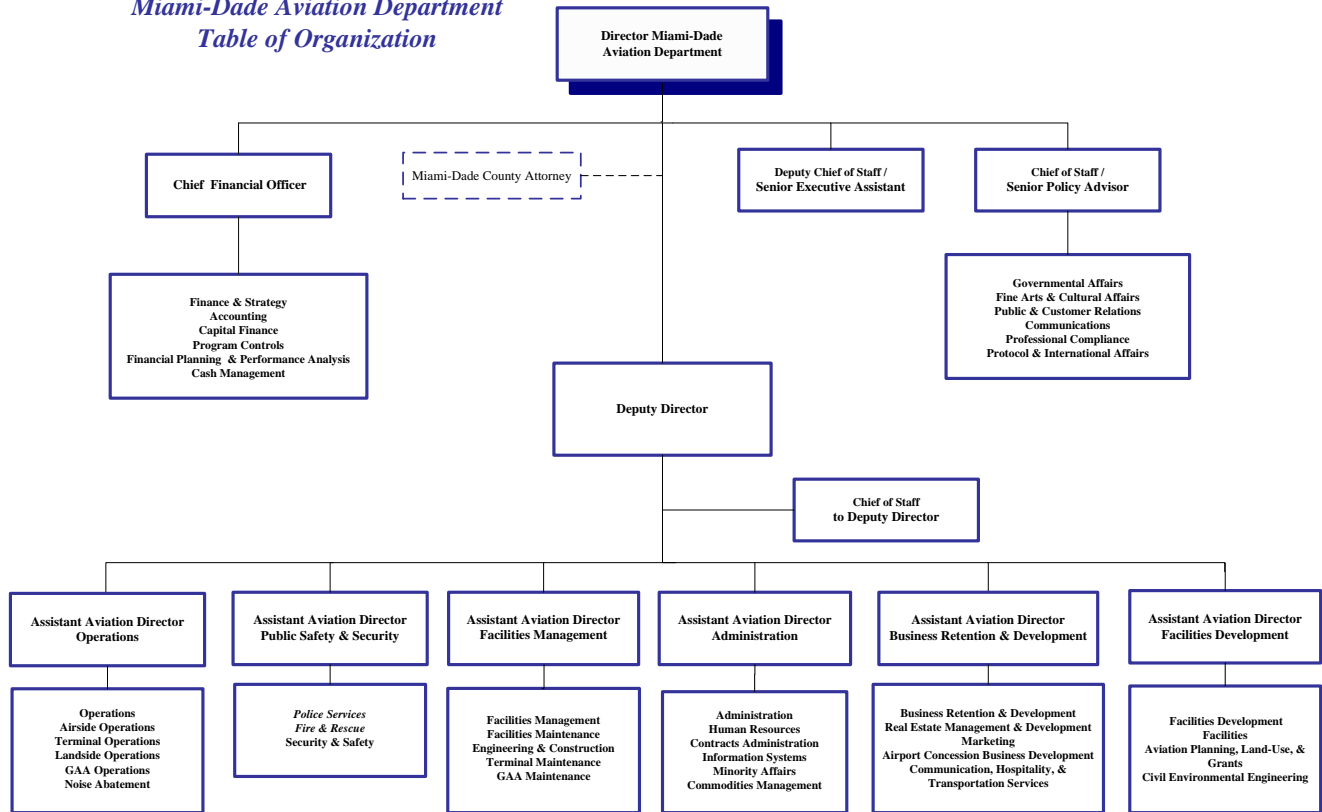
Miami-Dade Aviation Department
Table of Organization

Director Miami-Dade Aviation Department

Chief Financial Officer

Miami-Dade County Attorney

Deputy Chief of Staff / Senior Executive Assistant

Chief of Staff / Senior Policy Advisor

Finance & Strategy
Accounting
Capital Finance
Program Controls
Financial Planning & Performance Analysis
Cash Management

Governmental Affairs
Fine Arts & Cultural Affairs
Public & Customer Relations
Communications
Professional Compliance
Protocol & International Affairs

Deputy Director

Chief of Staff to Deputy Director

Assistant Aviation Director Operations

Assistant Aviation Director Public Safety & Security

Assistant Aviation Director Facilities Management

Assistant Aviation Director Administration

Assistant Aviation Director Business Retention & Development

Assistant Aviation Director Facilities Development

Operations
Airside Operations
Terminal Operations
Landside Operations
GAA Operations
Noise Abatement

Police Services
Fire & Rescue
Security & Safety

Facilities Management
Facilities Maintenance
Engineering & Construction
Terminal Maintenance
GAA Maintenance

Administration
Human Resources
Contracts Administration
Information Systems
Minority Affairs
Commodities Management

Business Retention & Development
Real Estate Management & Development
Marketing
Airport Concession Business Development
Communication, Hospitality, & Transportation Services

Facilities Development
Facilities
Aviation Planning, Land-Use, & Grants
Civil Environmental Engineering